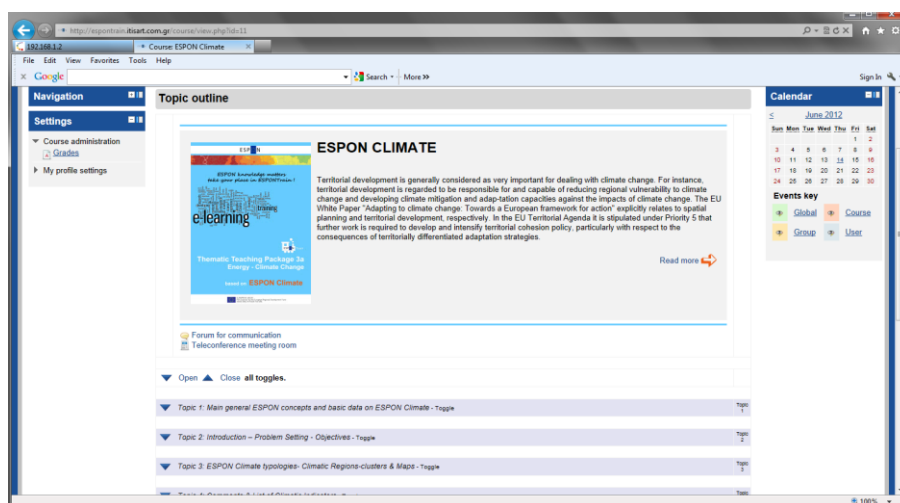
http://espontrain.itisart.com.gr/course/view.php?id=11

192.168.1.2

Course: ESPON Climate

File Edit View Favorites Tools Help

Google

Search

More

Sign In

Navigation

Settings

Course administration

Grades

My profile settings

Topic outline

ESPON

ESPON knowledge matters
take your place on ESPONtrain !

training

e-learning

Thematic Teaching Package 3a
Energy - Climate Change

based on ESPON Climate

ESPON CLIMATE

Territorial development is generally considered as very important for dealing with climate change. For instance, territorial development is regarded to be responsible for and capable of reducing regional vulnerability to climate change and developing climate mitigation and adap-tation capacities against the impacts of climate change. The EU White Paper "Adapting to climate change: Towards a European framework for action" explicitly relates to spatial planning and territorial development, respectively. In the EU Territorial Agenda it is stipulated under Priority 5 that further work is required to develop and intensify territorial cohesion policy, particularly with respect to the consequences of territorially differentiated adaptation strategies.

Read more

Forum for communication

Teleconference meeting room

Open Close all toggles.

Topic 1: Main general ESPON concepts and basic data on ESPON Climate - Toggle

Topic 1

Topic 2: Introduction – Problem Setting - Objectives - Toggle

Topic 2

Topic 3: ESPON Climate typologies- Climatic Regions-clusters & Maps - Toggle

Topic 3

Topic

Calendar

June 2012

| Sun | Mon | Tue | Wed | Thu | Fri | Sat |
|---|---|---|---|---|---|---|
| | | | | | 1 | 2 |
| 3 | 4 | 5 | 6 | 7 | 8 | 9 |
| 10 | 11 | 12 | 13 | 14 | 15 | 16 |
| 17 | 18 | 19 | 20 | 21 | 22 | 23 |
| 24 | 25 | 26 | 27 | 28 | 29 | 30 |

Events key

Global

Course

Group

User

100%